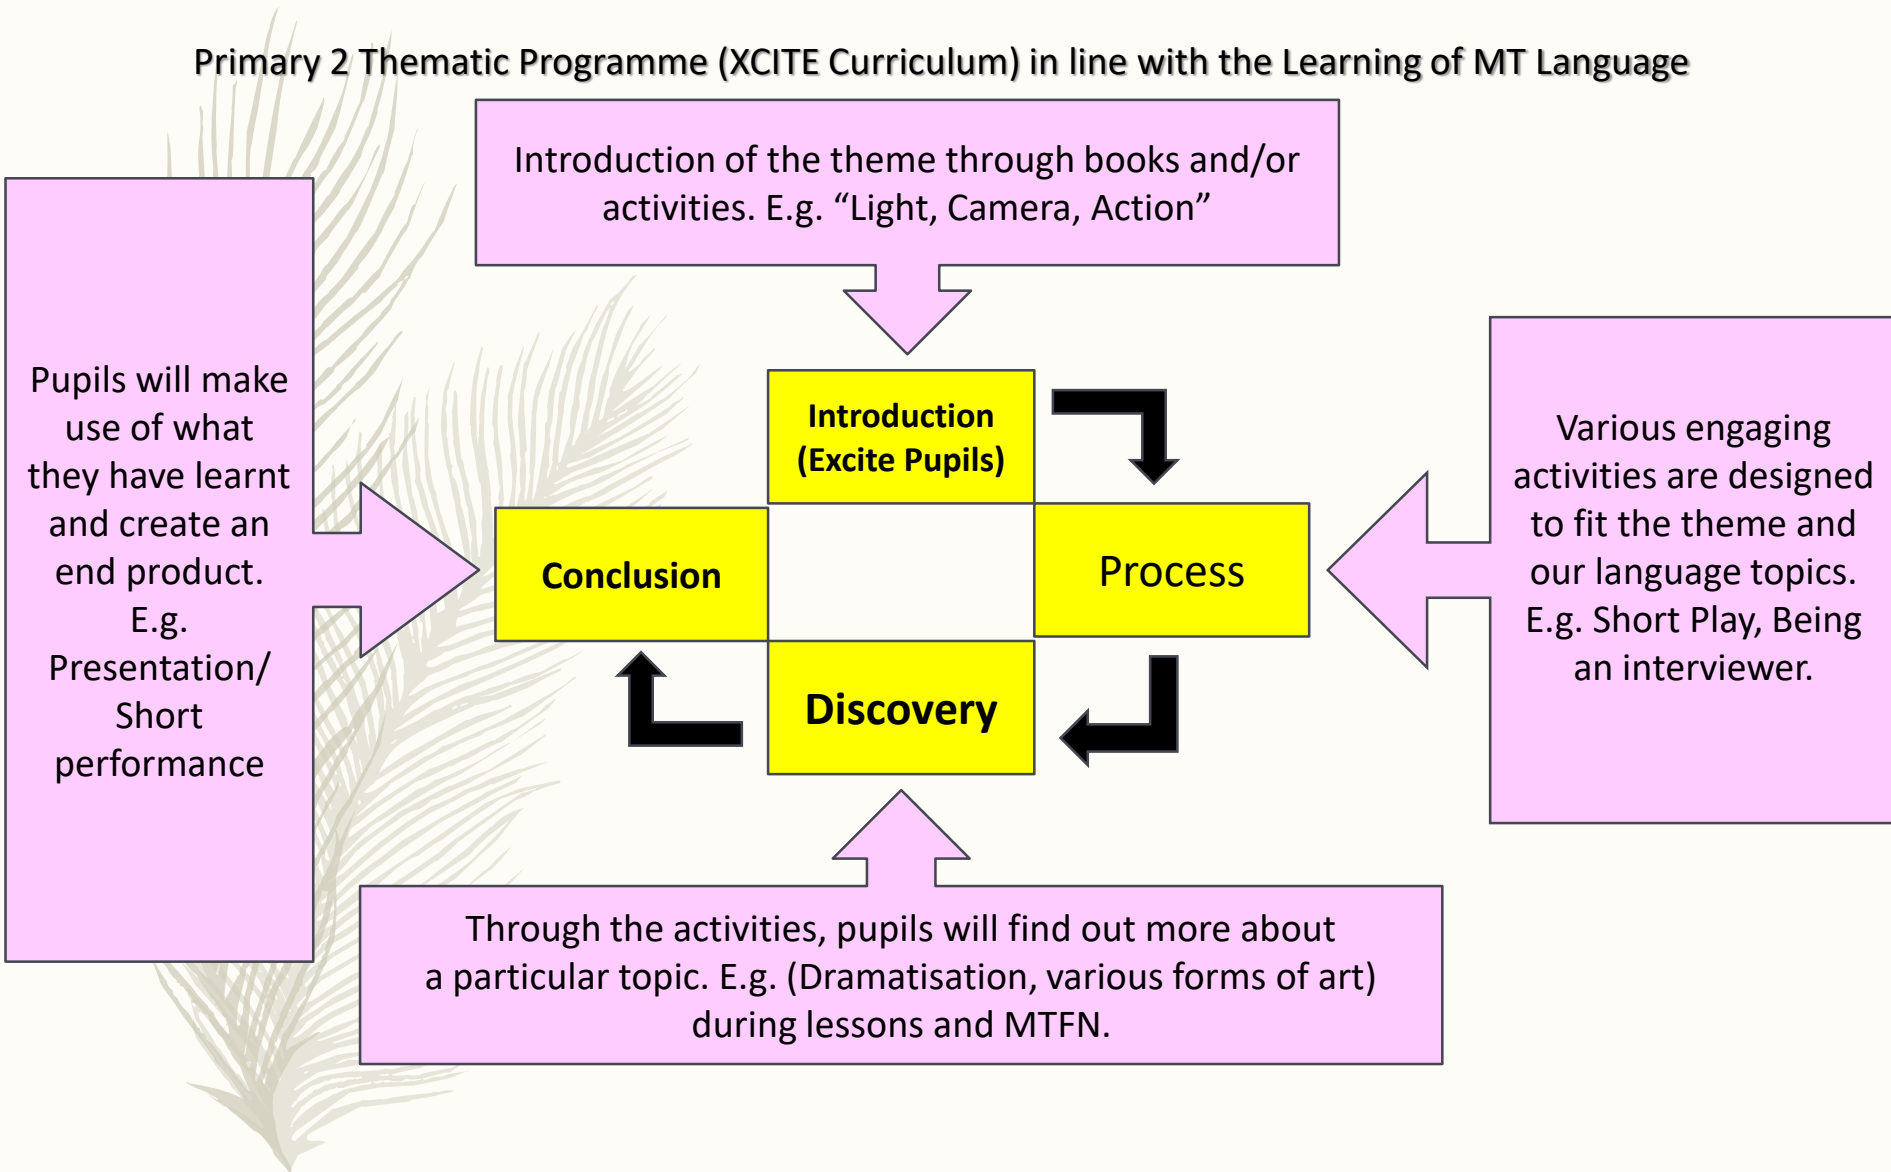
Primary 2 Thematic Programme (XCITE Curriculum) in line with the Learning of MT Language

Introduction of the theme through books and/or activities. E.g. “Light, Camera, Action”

Pupils will make use of what they have learnt and create an end product. E.g. Presentation/ Short performance

Introduction (Excite Pupils)

Conclusion

Process

Discovery

Various engaging activities are designed to fit the theme and our language topics. E.g. Short Play, Being an interviewer.

Through the activities, pupils will find out more about a particular topic. E.g. (Dramatisation, various forms of art) during lessons and MTFN.